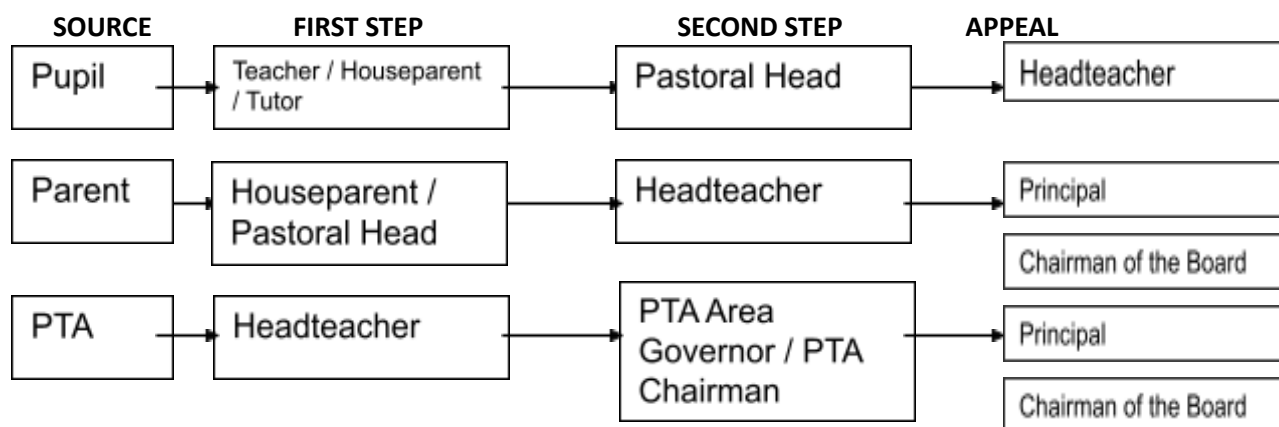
SOURCE

FIRST STEP

SECOND STEP

APPEAL

Pupil

Teacher / Houseparent / Tutor

Pastoral Head

Headteacher

Parent

Houseparent / Pastoral Head

Headteacher

Principal

Chairman of the Board

PTA

Headteacher

PTA Area Governor / PTA Chairman

Principal

Chairman of the Board